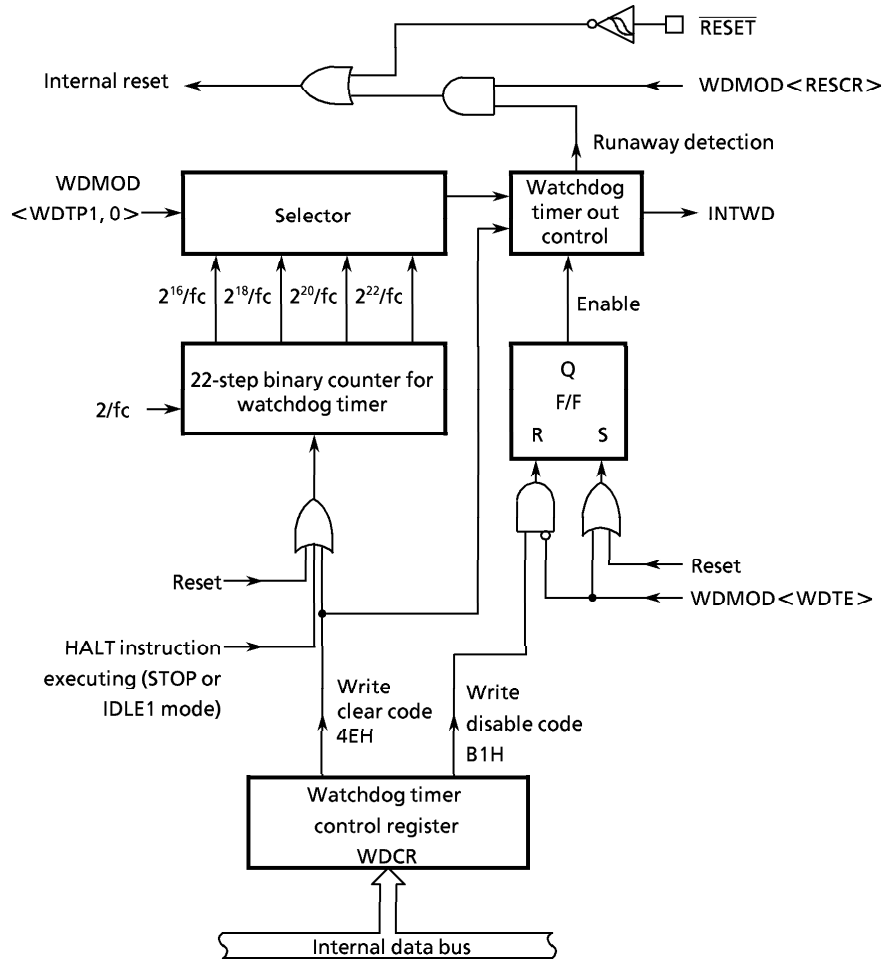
$\overline{RESET}$

Internal reset

WDMOD<RESCR>

Runaway detection

WDMOD <WDTP1, 0>

Selector

Watchdog timer out control

INTWD

$2^{16}$/fc $2^{18}$/fc $2^{20}$/fc $2^{22}$/fc

Enable

22-step binary counter for watchdog timer

2/fc

Q
F/F
R S

Reset

Reset

WDMOD<WDTE>

HALT instruction executing (STOP or IDLE1 mode)

Write clear code 4EH

Write disable code B1H

Watchdog timer control register WDCR

Internal data bus